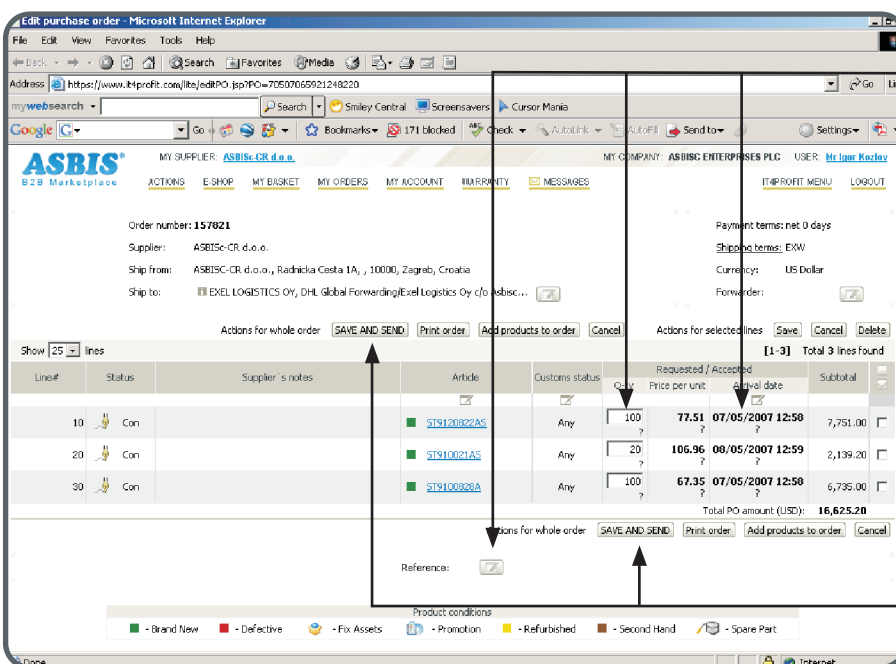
Edit purchase order - Microsoft Internet Explorer
File Edit View Favorites Tools Help
Back Search Favorites Media
Address https://www.it4profit.com/lite/editPO.jsp?PO=70507065921248220
Go
mywebsearch Search Smiley Central Screensavers Cursor Mania
Google G Go Bookmarks 171 blocked Check AutoLink AutoFill Send to Settings
ASBIS®
B2B Marketplace
MY SUPPLIER: ASBISc-CR d.o.o.
ACTIONS E-SHOP MY BASKET MY ORDERS MY ACCOUNT WARRANTY MESSAGES
MY COMPANY: ASBISC ENTERPRISES PLC USER: Mr Igor Kozlov
IT4PROFIT MENU LOGOUT

Order number: 157821
Supplier: ASBISc-CR d.o.o.
Ship from: ASBISc-CR d.o.o., Radnicka Cesta 1A, , 10000, Zagreb, Croatia
Ship to: EXEL LOGISTICS OY, DHL Global Forwarding/Exel Logistics Oy c/o Asbisc...
Payment terms: net 0 days
Shipping terms: EXW
Currency: US Dollar
Forwarder:

Actions for whole order SAVE AND SEND Print order Add products to order Cancel
Actions for selected lines Save Cancel Delete
Show 25 lines
[1-3] Total 3 lines found

| Line# | Status | Supplier`s notes | Article | Customs status | Q-ty | Price per unit | Arrival date | Subtotal |
|---|---|---|---|---|---|---|---|---|
| 10 | Con | | ST9120822AS | Any | 100 ? | 77.51 ? | 07/05/2007 12:58 ? | 7,751.00 |
| 20 | Con | | ST910021AS | Any | 20 ? | 106.96 ? | 08/05/2007 12:59 ? | 2,139.20 |
| 30 | Con | | ST9100828A | Any | 100 ? | 67.35 ? | 07/05/2007 12:58 ? | 6,735.00 |

Requested / Accepted
Total PO amount (USD): 16,625.20

Actions for whole order SAVE AND SEND Print order Add products to order Cancel
Reference:

Product conditions
- Brand New - Defective - Fix Assets - Promotion - Refurbished - Second Hand - Spare Part
Done Internet